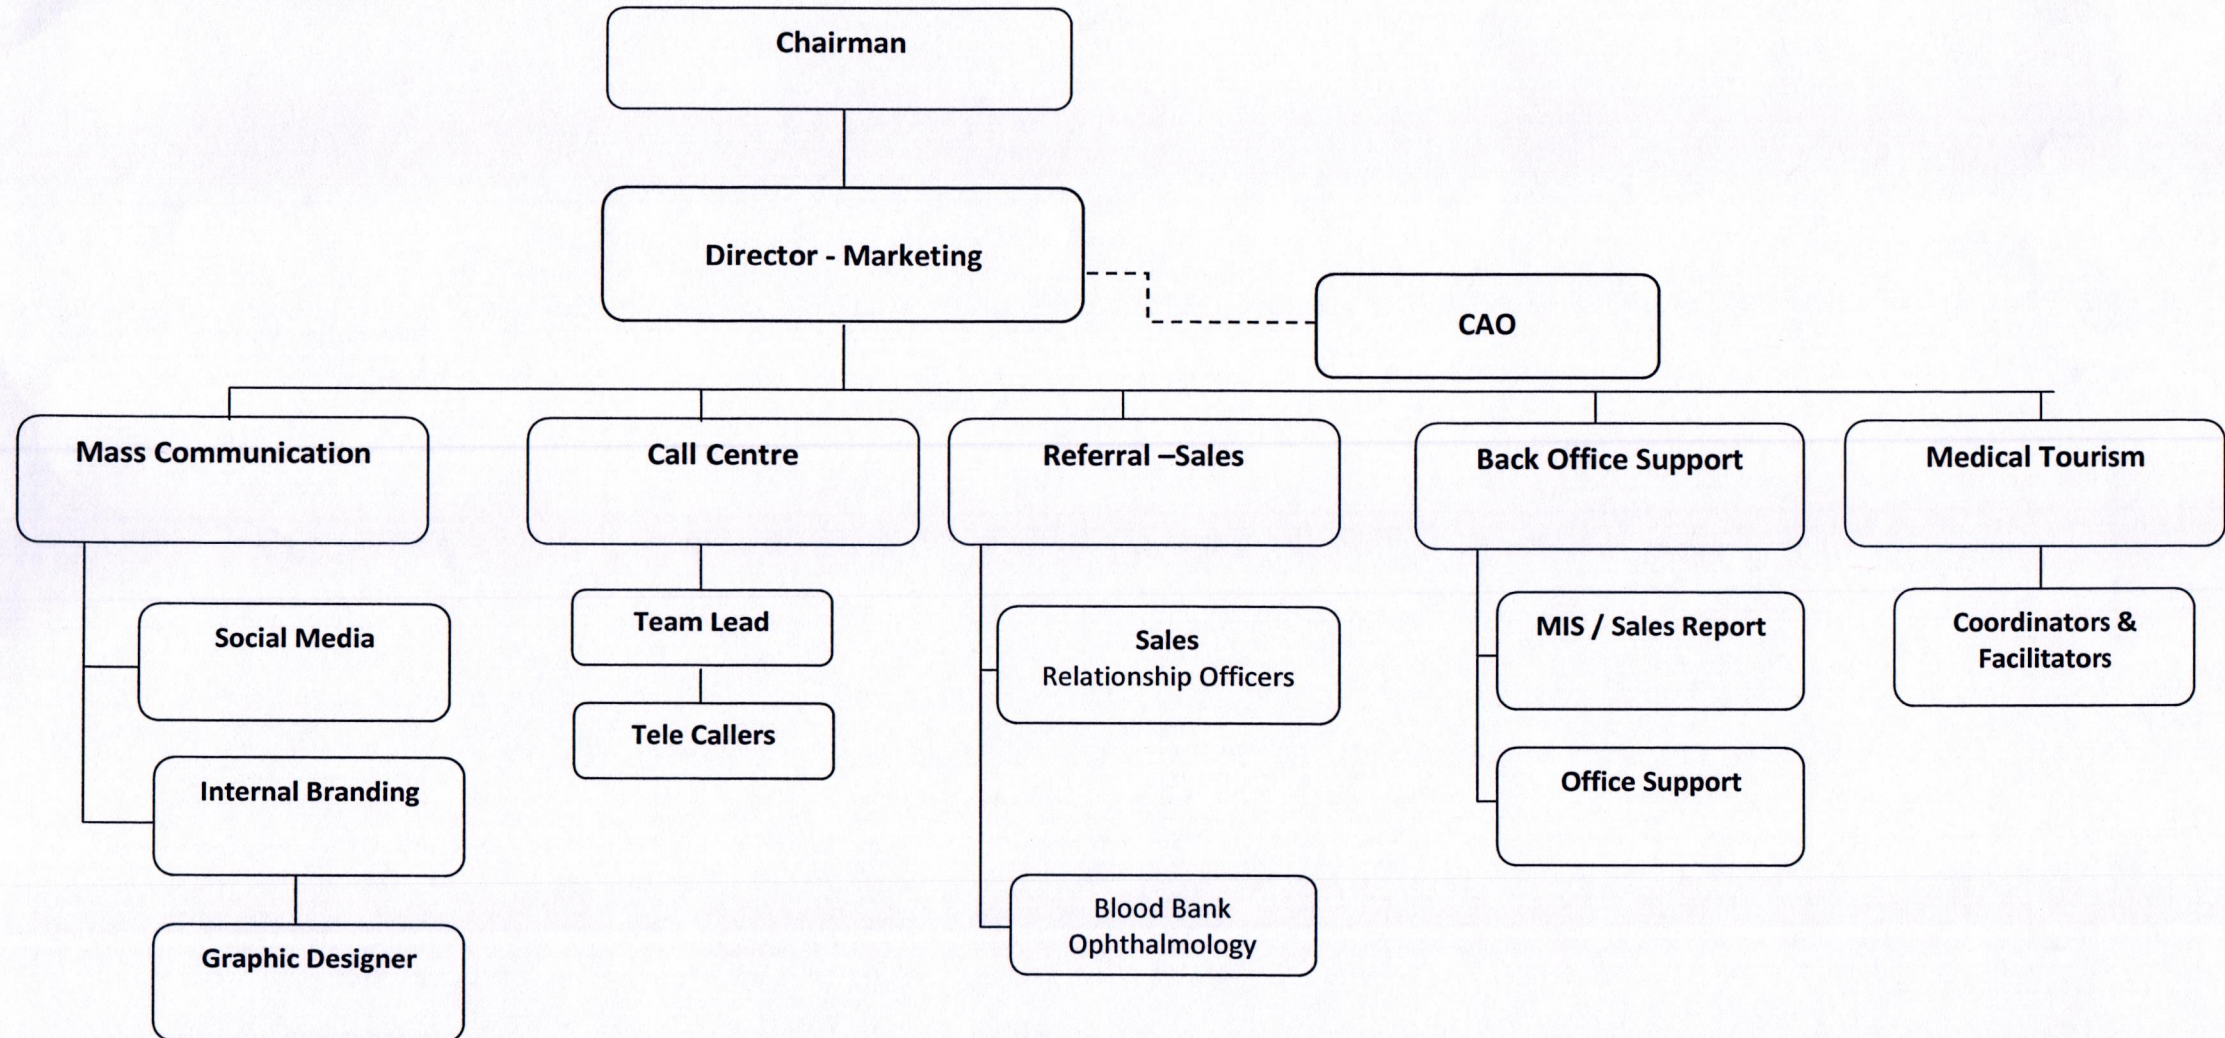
Chairman

Director - Marketing

CAO

Mass Communication

Social Media

Internal Branding

Graphic Designer

Call Centre

Team Lead

Tele Callers

Referral –Sales

Sales
Relationship Officers

Blood Bank
Ophthalmology

Back Office Support

MIS / Sales Report

Office Support

Medical Tourism

Coordinators &
Facilitators